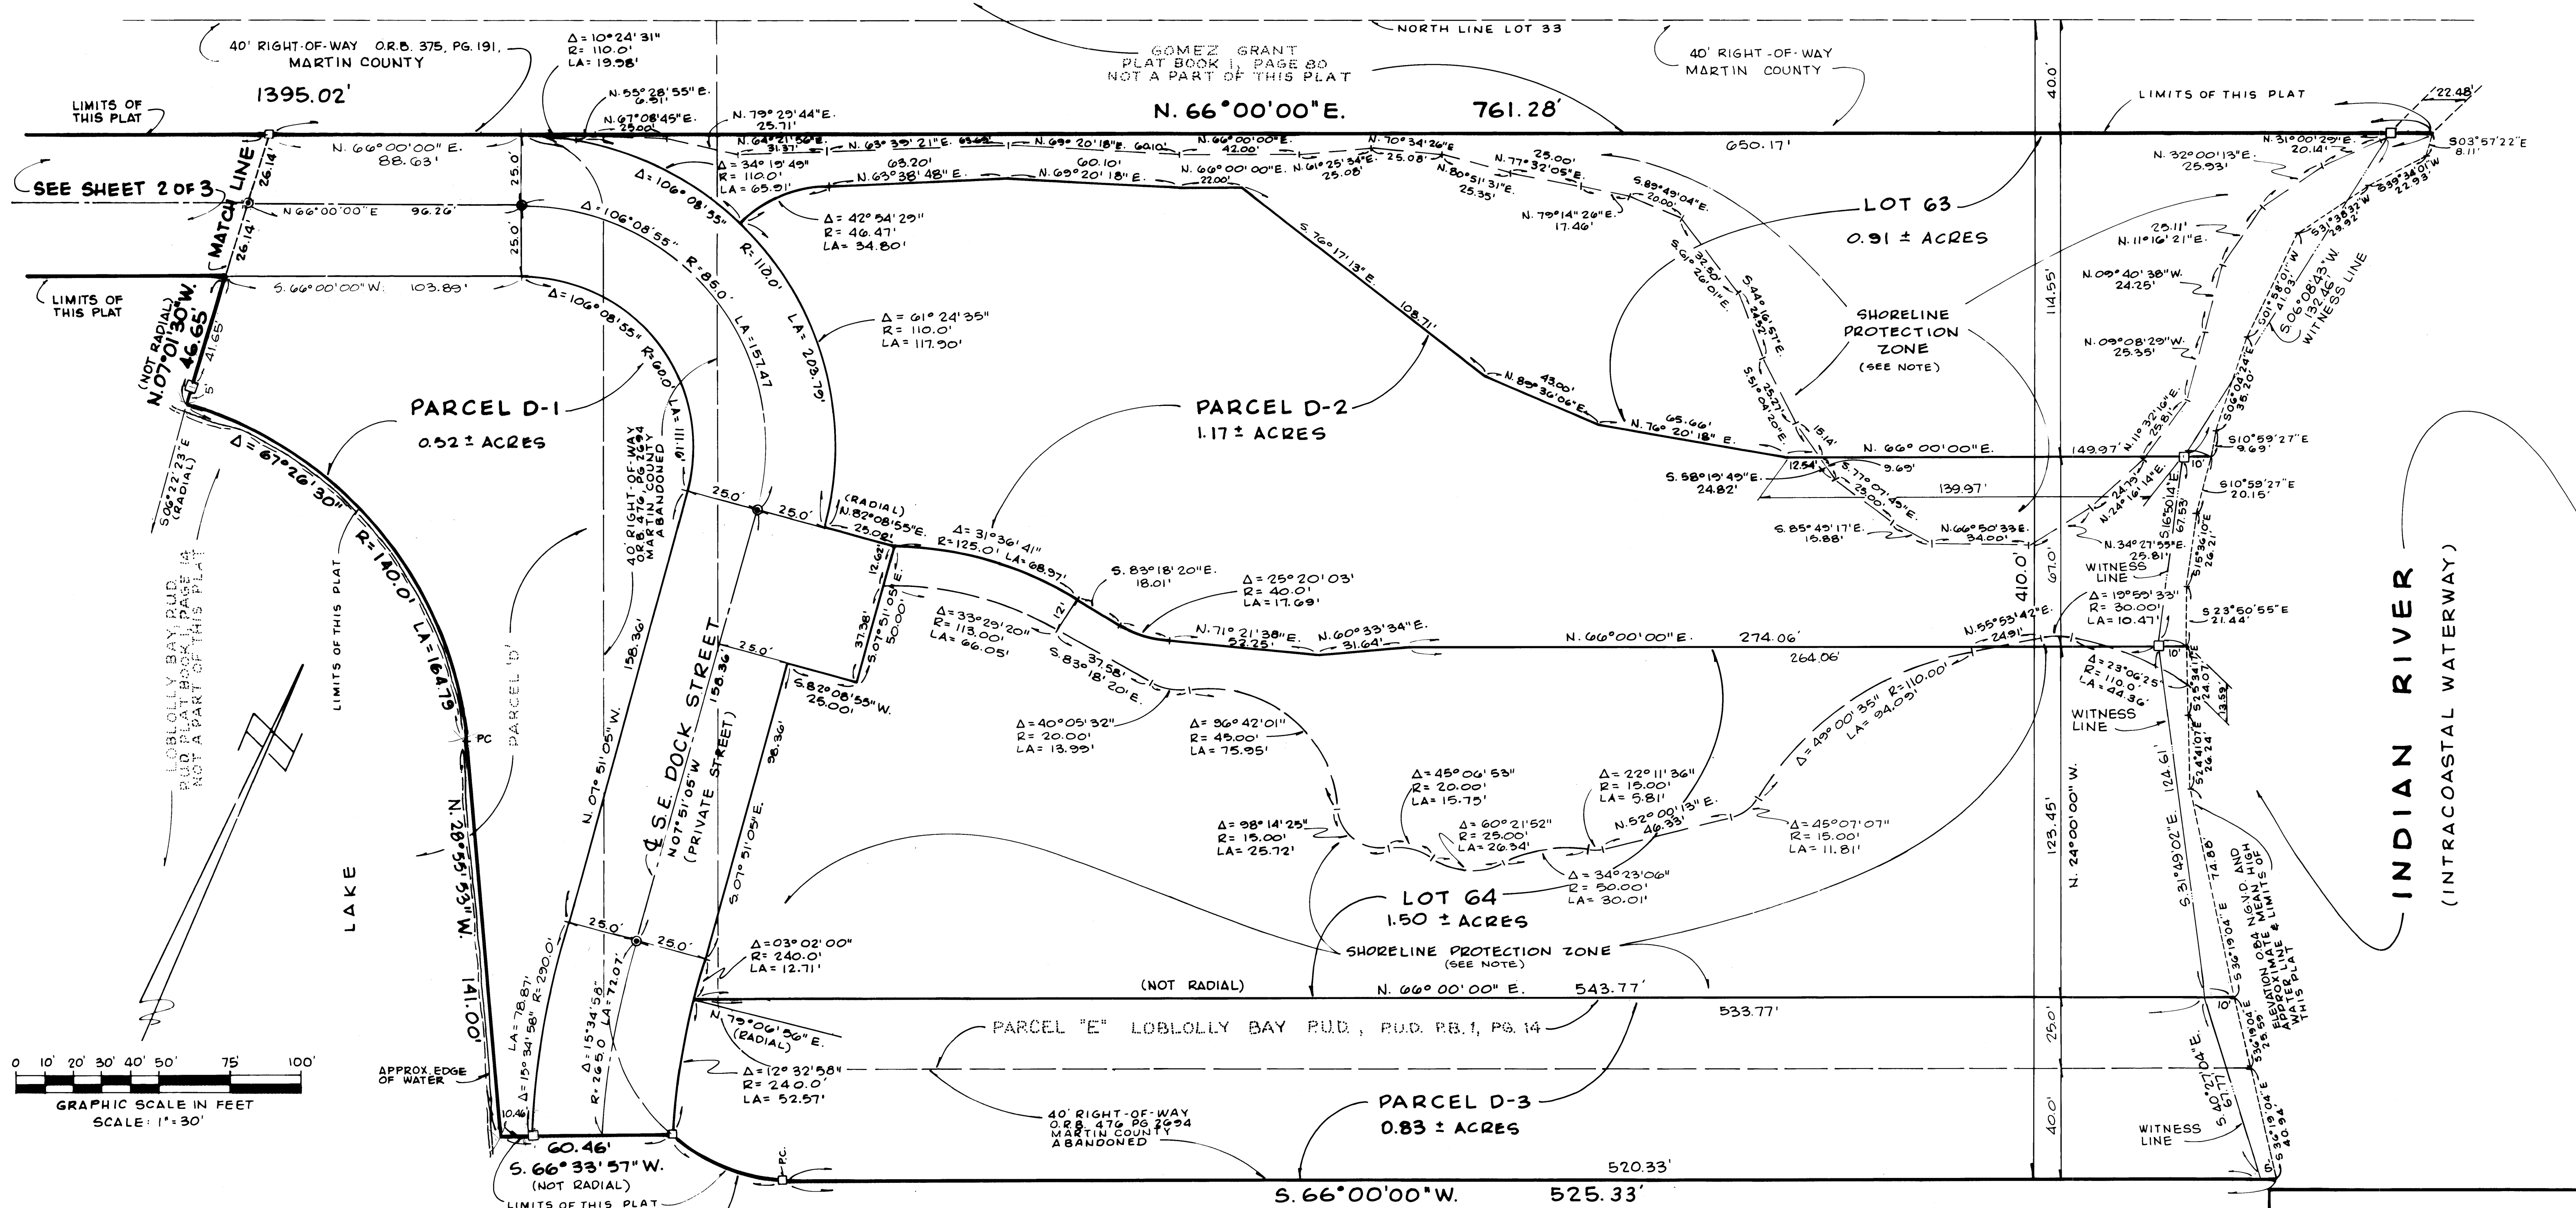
NORTH LINE LOT 33

40' RIGHT-OF-WAY O.R.B. 375, PG. 191, MARTIN COUNTY

1395.02'

$\Delta$= 10°24'31"
R= 110.0'
LA= 19.98'

GOMEZ GRANT
PLAT BOOK 1, PAGE 80
NOT A PART OF THIS PLAT

40' RIGHT-OF-WAY
MARTIN COUNTY

LIMITS OF THIS PLAT

N. 55°28'55" E. 6.51'
N. 67°08'45" E. 25.00'
N. 79°29'44" E. 25.71'

N. 66°00'00" E. 761.28'

LIMITS OF THIS PLAT

22.48'

N. 64°21'50" E. 31.37'
N. 63°35'21" E. 63.62'
N. 69°20'18" E. 60.10'
N. 66°00'00" E. 42.00'
N. 70°34'26" E 25.08'
N. 61°25'34" E. 25.08'
650.17'
N. 31°00'29" E. 20.14'
S 03°57'22" E 8.11'

N. 66°00'00" E. 88.63'

$\Delta$= 34°19'49"
R= 110.0'
LA= 65.91'

63.20'
N. 63°38'48" E.
N. 69°20'18" E.
22.00'
N. 66°00'00" E.
25.00'
N. 77°32'05" E.
N. 80°51'31" E. 25.35'
N. 32°00'13" E. 25.93'

SEE SHEET 2 OF 3

MATCH LINE

26.14'

N 66°00'00" E 96.26'

25.0'

$\Delta$= 106°08'55"

$\Delta$= 106°08'55"

$\Delta$= 42°54'29"
R= 46.47'
LA= 34.80'

S. 89°49'04" E. 20.00'
N. 79°14'26" E. 17.46'

LOT 63
0.91 ± ACRES

N. 31°38'32" W
S39°34'01" W 22.93'

26.14'
25.0'

S. 66°00'00" W. 103.89'

$\Delta$= 106°08'55"

R= 85.0'
R= 110.0'

S. 76°17'13" E.

S. 61°31'50" 26.01' E.
S. 44°16'51" E. 24.52'

25.11'
N. 11°16'21" E.
N. 09°40'38" W. 24.25'

S. 06°08'43" W 132.46' WITNESS LINE

LIMITS OF THIS PLAT

(NOT RADIAL)
N. 07°01'30" W.
46.65'
41.65'
5'

R= 60.0'

LA= 157.47
LA= 203.79'

$\Delta$= 61°24'35"
R= 110.0'
LA= 117.90'

108.71'

SHORELINE PROTECTION ZONE
(SEE NOTE)

114.55'

N. 09°08'29" W. 25.35'
S. 01°58'01" W 41.03'
S. 06°02'42" E. 35.20'

PARCEL D-1
0.32 ± ACRES

LA= 111.16'
40' RIGHT-OF-WAY O.R.B. 476, PG 2694 MARTIN COUNTY ABANDONED

PARCEL D-2
1.17 ± ACRES

43.00'
N. 89°36'06" E.
65.66'
N. 76°20'18" E.
S. 51°04'20" E. 25.21'
15.14'

N. 11°32'16" E. 25.81'

$\Delta$= 67°26'30"
S. 06°22'23" E (RADIAL)

N. 66°00'00" E.
149.97'
S10°59'27" E 9.69'
10'

12.54'
9.69'
S. 77°07'45" E. 25.00'
S. 58°19'45" E. 24.82'
139.97'
S10°59'27" E 20.15'

25.0'
25.0'
(RADIAL)
N. 82°08'55" E.
25.00'

$\Delta$= 31°36'41"
R= 125.0'
LA= 68.97'

R= 140.0'

LOBLOLLY BAY P.U.D.
P.U.D. PLAT BOOK 1, PAGE 14
NOT A PART OF THIS PLAT

LIMITS OF THIS PLAT

PARCEL 'D'

12.62'
S. 07°51'05" E. 50.00'

S. 85°49'17" E. 15.88'
N. 66°50'33" E. 34.00'
24.79'
N. 24°16'14" E.
S. 16°50'14" E. 67.53'
S 16°36'10" E 26.21'
N. 34°27'55" E. 25.81'
WITNESS LINE

410.0'
67.0'

INDIAN RIVER
(INTRACOASTAL WATERWAY)

S. 83°18'20" E. 18.01'
$\Delta$= 25°20'03'
R= 40.0'
LA= 17.69'

$\Delta$= 33°29'20"
R= 113.00'
LA= 66.05'
12'
37.38'
37.58'
S. 83°18'20" E.

N. 71°21'38" E. 23.25'
N. 60°33'34" E. 31.64'

N. 66°00'00" E. 274.06'
264.06'

N. 55°53'42" E. 24.91'

$\Delta$= 19°59'33"
R= 30.00'
LA= 10.47'
10'
S 23°50'55" E 21.44'

LA= 164.79

158.36'
25.0'
S. 82°08'55" W. 25.00'

$\Delta$= 40°05'32"
R= 20.00'
LA= 13.99'

$\Delta$= 96°42'01"
R= 45.00'
LA= 75.95'

$\Delta$= 49°00'35"
R= 110.00'
LA= 94.09'

$\Delta$= 23°06'25"
R= 110.0'
LA= 44.36'
S 25°34'12" E 24.07'
13.59'

WITNESS LINE

PC

N. 07°51'05" W.

S.E. DOCK STREET
N07°51'05"W
(PRIVATE STREET)

158.36'
98.36'

S. 07°51'05" E.

$\Delta$= 45°06'53"
R= 20.00'
LA= 15.75'

$\Delta$= 22°11'36"
R= 15.00'
LA= 5.81'

N. 52°00'13" E. 46.33'

$\Delta$= 60°21'52"
R= 25.00'
LA= 26.34'

$\Delta$= 45°07'07"
R= 15.00'
LA= 11.81'

$\Delta$= 98°14'25"
R= 15.00'
LA= 25.72'

$\Delta$= 34°23'06"
R= 50.00'
LA= 30.01'

123.45'
N. 24°00'00" W.

124.61'
S 24°41'07" E 26.24'
S. 31°49'02" E.
S. 36°19'04" E 74.88'

LAKE

N. 28°55'53" W.

141.00'

LOT 64
1.50 ± ACRES

SHORELINE PROTECTION ZONE
(SEE NOTE)

ELEVATION 0.84 NGVD. AND APPROXIMATE MEAN HIGH WATER LINE & LIMITS OF THIS PLAT

25.0'
25.0'

$\Delta$= 03°02'00"
R= 240.0'
LA= 12.71'

LA= 78.87'
$\Delta$= 15°34'58" R= 290.0'
$\Delta$= 15°34'58"
LA= 72.07'
R= 265.0

(NOT RADIAL)
N. 66°00'00" E. 543.77'
533.77'

N. 79°06'56" E. (RADIAL)

PARCEL "E" LOBLOLLY BAY P.U.D., P.U.D. P.B. 1, PG. 14

25.0'

10'
S. 36°19'04" E 25.59'

0 10' 20' 30' 40' 50' 75' 100'
GRAPHIC SCALE IN FEET
SCALE: 1" = 30'

APPROX. EDGE OF WATER

$\Delta$= 12°32'58"
R= 240.0'
LA= 52.57'

40' RIGHT-OF-WAY O.R.B. 476 PG 2694 MARTIN COUNTY ABANDONED

PARCEL D-3
0.83 ± ACRES

40.0'

S. 40°27'04" E. 6.77'
S. 36°19'04" E 40.94'

WITNESS LINE

10.46'
60.46'
S. 66°33'57" W.
(NOT RADIAL)
LIMITS OF THIS PLAT

P.C.

520.33'
S. 66°00'00" W. 525.33'